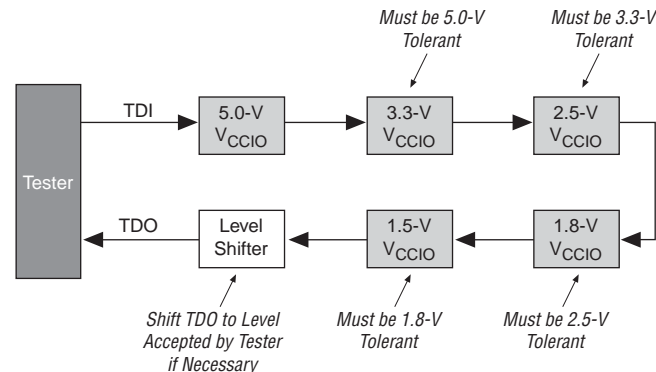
Must be 5.0-V Tolerant

Must be 3.3-V Tolerant

Tester

TDI

5.0-V $V_{CCIO}$

3.3-V $V_{CCIO}$

2.5-V $V_{CCIO}$

TDO

Level Shifter

1.5-V $V_{CCIO}$

1.8-V $V_{CCIO}$

Shift TDO to Level Accepted by Tester if Necessary

Must be 1.8-V Tolerant

Must be 2.5-V Tolerant